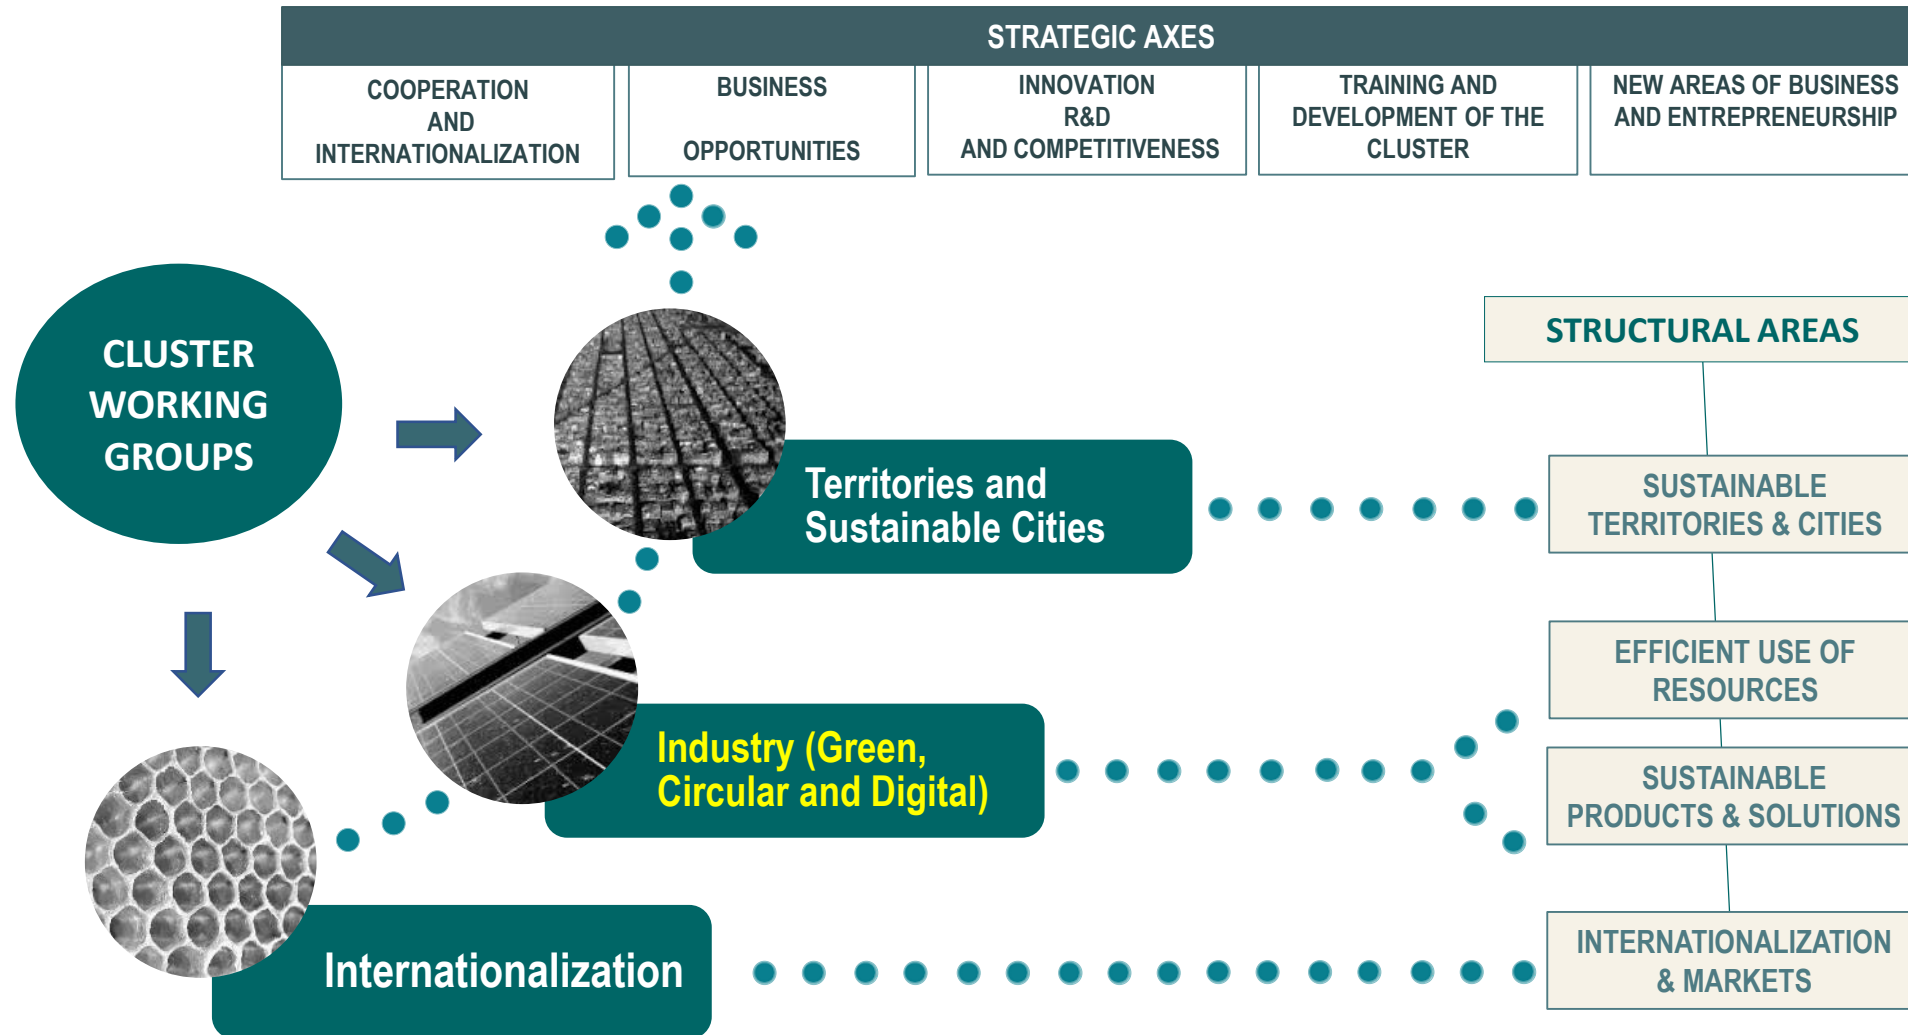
STRATEGIC AXES

| COOPERATION AND INTERNATIONALIZATION | BUSINESS OPPORTUNITIES | INNOVATION R&D AND COMPETITIVENESS | TRAINING AND DEVELOPMENT OF THE CLUSTER | NEW AREAS OF BUSINESS AND ENTREPRENEURSHIP |
|---|---|---|---|---|

CLUSTER WORKING GROUPS

Territories and Sustainable Cities

Industry (Green, Circular and Digital)

Internationalization

STRUCTURAL AREAS

SUSTAINABLE TERRITORIES & CITIES

EFFICIENT USE OF RESOURCES

SUSTAINABLE PRODUCTS & SOLUTIONS

INTERNATIONALIZATION & MARKETS